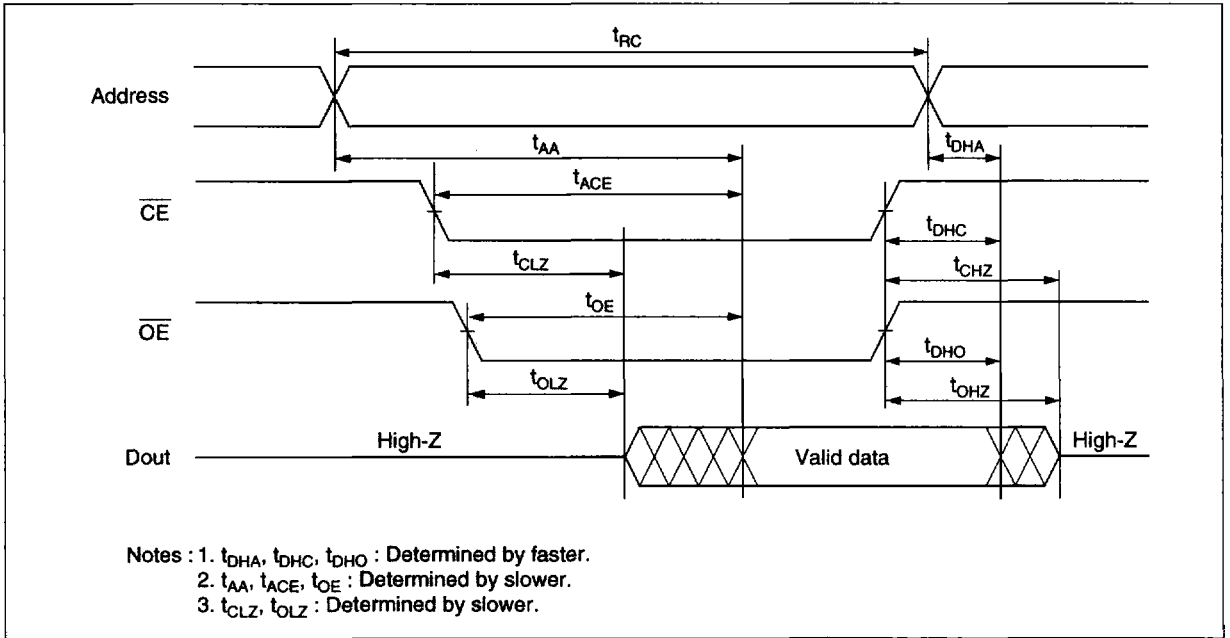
$t_{RC}$

Address

$t_{AA}$

$t_{DHA}$

$t_{ACE}$

$\overline{CE}$

$t_{DHC}$

$t_{CLZ}$

$t_{CHZ}$

$t_{OE}$

$\overline{OE}$

$t_{DHO}$

$t_{OLZ}$

$t_{OHZ}$

Dout

High-Z

Valid data

High-Z

Notes : 1. $t_{DHA}$, $t_{DHC}$, $t_{DHO}$ : Determined by faster.
2. $t_{AA}$, $t_{ACE}$, $t_{OE}$ : Determined by slower.
3. $t_{CLZ}$, $t_{OLZ}$ : Determined by slower.